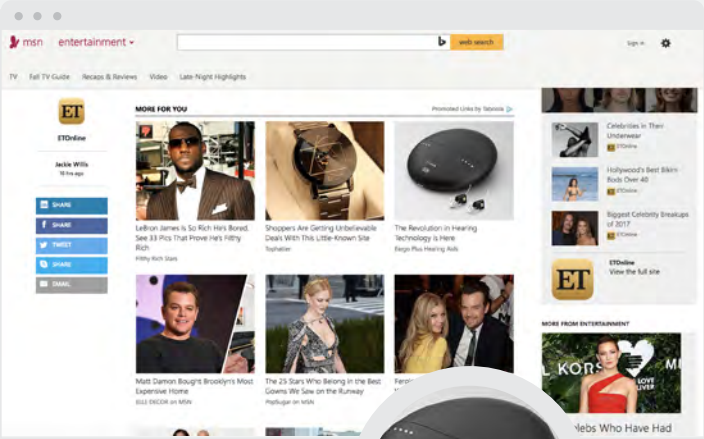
msn entertainment

web search

Sign in

TV Fall TV Guide Recaps & Reviews Video Late Night Highlights

ET

ETOnline

Jackie Willis
18 hrs ago

SHARE
SHARE
TWEET
SHARE
EMAIL

MORE FOR YOU

Promoted Links by Taboola

LeBron James Is So Rich He's Bored. See 33 Pics That Prove He's Filthy Rich
Filthy Rich Stars

Shoppers Are Getting Unbelievable Deals With This Little-Known Site
Tophatter

The Revolution in Hearing Technology Is Here
Eargo Plus Hearing Aids

Matt Damon Bought Brooklyn's Most Expensive Home
2022 DECOR on MSN

The 25 Stars Who Belong in the Best Gowns We Saw on the Runway
PopSugar on MSN

Fero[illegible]

Celebrities in Their Underwear
ETOnline

Hollywood's Best Bikini Bods Over 40
ETOnline

Biggest Celebrity Breakups of 2017
ETOnline

ET

ETOnline
View the full site

MORE FROM ENTERTAINMENT

L KORS

LOVE LIVER

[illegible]lebs Who Have Had